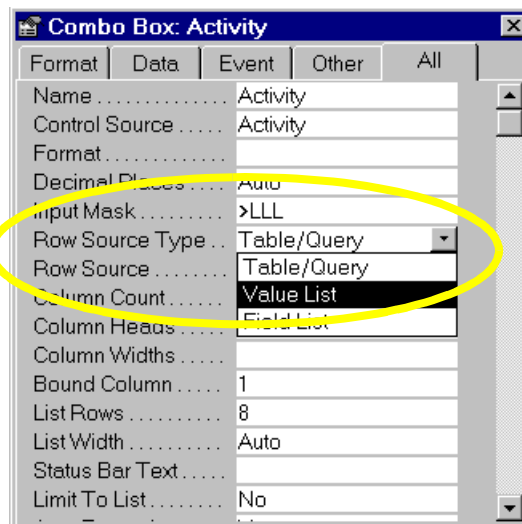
Combo Box: Activity

Format | Data | Event | Other | All

| | |
|---|---|
| Name . . . . . . . . . . . . . . | Activity |
| Control Source . . . . . | Activity |
| Format . . . . . . . . . . . . | |
| Decimal Places . . . . | Auto |
| Input Mask . . . . . . . . . | >LLL |
| Row Source Type . . | Table/Query |
| Row Source . . . . . . . . | Table/Query |
| Column Count . . . . . | Value List |
| Column Heads . . . . . | Field List |
| Column Widths . . . . . | |
| Bound Column . . . . . | 1 |
| List Rows . . . . . . . . . . | 8 |
| List Width . . . . . . . . . . | Auto |
| Status Bar Text . . . . . | |
| Limit To List . . . . . . . . | No |